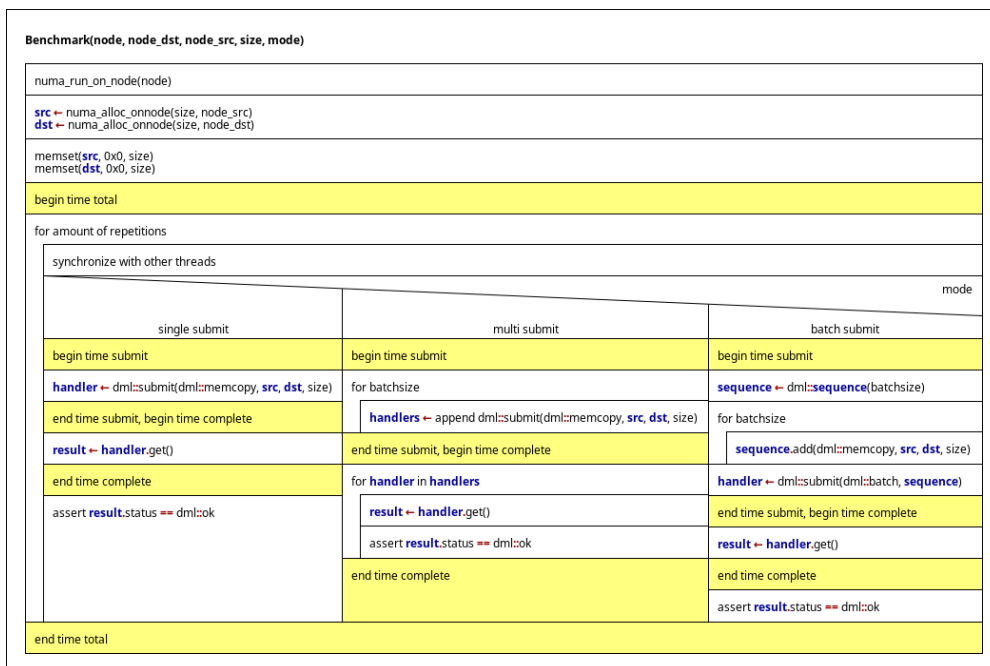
Benchmark(node, node_dst, node_src, size, mode)

numa_run_on_node(node)

src ← numa_alloc_onnode(size, node_src)
dst ← numa_alloc_onnode(size, node_dst)

memset(src, 0x0, size)
memset(dst, 0x0, size)

begin time total

for amount of repetitions

synchronize with other threads

mode

single submit

begin time submit

handler ← dml::submit(dml::memcopy, src, dst, size)

end time submit, begin time complete

result ← handler.get()

end time complete

assert result.status == dml::ok

multi submit

begin time submit

for batchsize

handlers ← append dml::submit(dml::memcopy, src, dst, size)

end time submit, begin time complete

for handler in handlers

result ← handler.get()

assert result.status == dml::ok

end time complete

batch submit

begin time submit

sequence ← dml::sequence(batchsize)

for batchsize

sequence.add(dml::memcopy, src, dst, size)

handler ← dml::submit(dml::batch, sequence)

end time submit, begin time complete

result ← handler.get()

end time complete

assert result.status == dml::ok

end time total